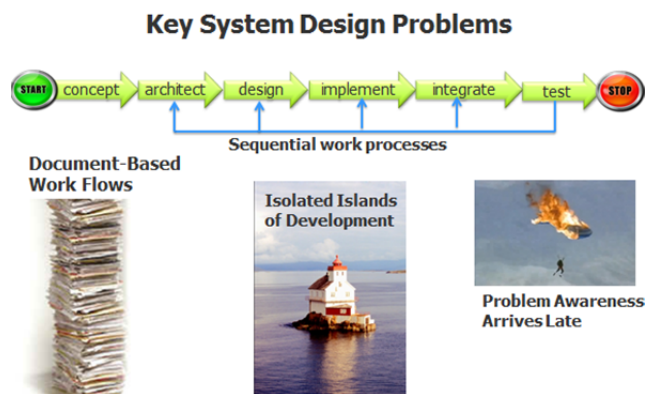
Key System Design Problems

START concept architect design implement integrate test STOP

Sequential work processes

Document-Based Work Flows

Isolated Islands of Development

Problem Awareness Arrives Late